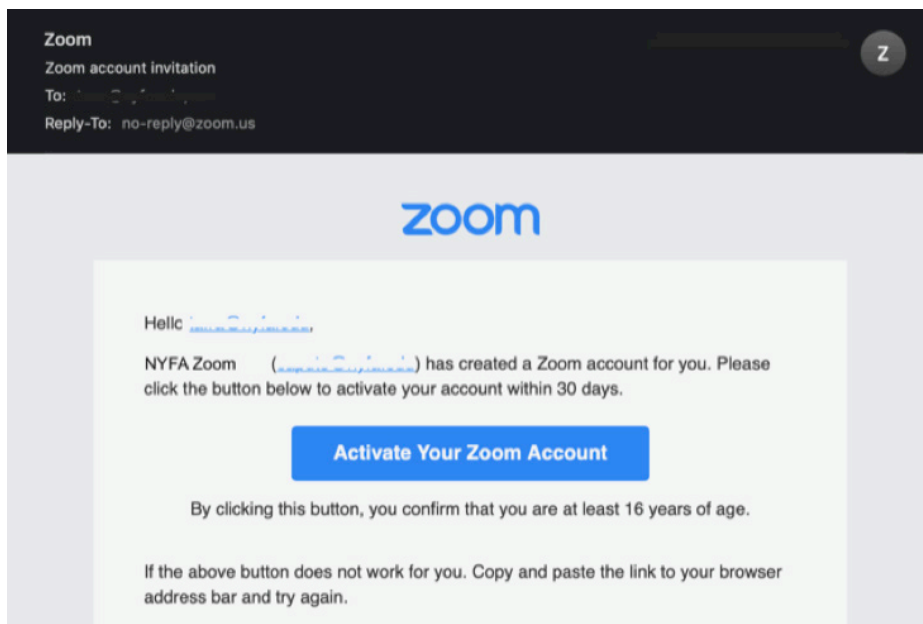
Zoom
Zoom account invitation
To: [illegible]
Reply-To: no-reply@zoom.us

Z

zoom

Hello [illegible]

NYFA Zoom ([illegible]) has created a Zoom account for you. Please click the button below to activate your account within 30 days.

Activate Your Zoom Account

By clicking this button, you confirm that you are at least 16 years of age.

If the above button does not work for you. Copy and paste the link to your browser address bar and try again.